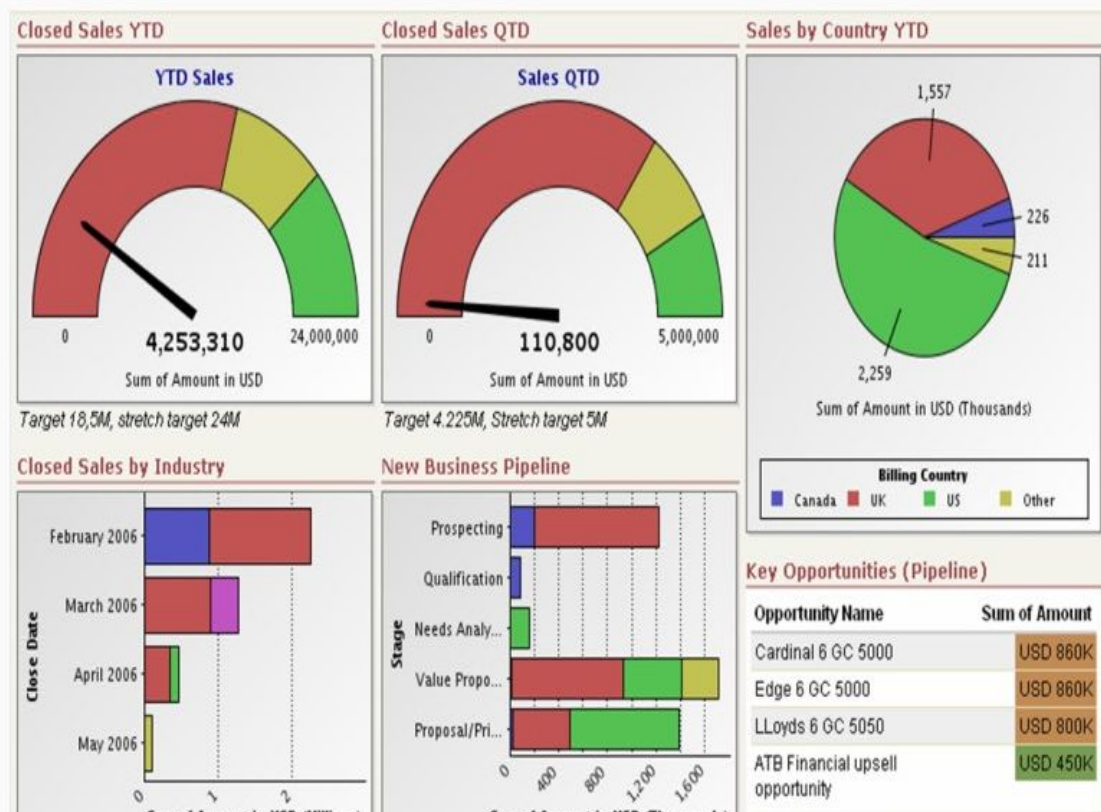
Closed Sales YTD

YTD Sales

0

4,253,310

24,000,000

Sum of Amount in USD

Target 18,5M, stretch target 24M

Closed Sales QTD

Sales QTD

0

110,800

5,000,000

Sum of Amount in USD

Target 4.225M, Stretch target 5M

Sales by Country YTD

1,557

226

211

2,259

Sum of Amount in USD (Thousands)

Billing Country
Canada UK US Other

Closed Sales by Industry

Close Date

February 2006

March 2006

April 2006

May 2006

0 1 2

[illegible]

New Business Pipeline

Stage

Prospecting

Qualification

Needs Analy...

Value Propo...

Proposal/Pri...

0 400 800 1,200 1,600

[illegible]

Key Opportunities (Pipeline)

| Opportunity Name | Sum of Amount |
|---|---|
| Cardinal 6 GC 5000 | USD 860K |
| Edge 6 GC 5000 | USD 860K |
| LLoyds 6 GC 5050 | USD 800K |
| ATB Financial upsell opportunity | USD 450K |